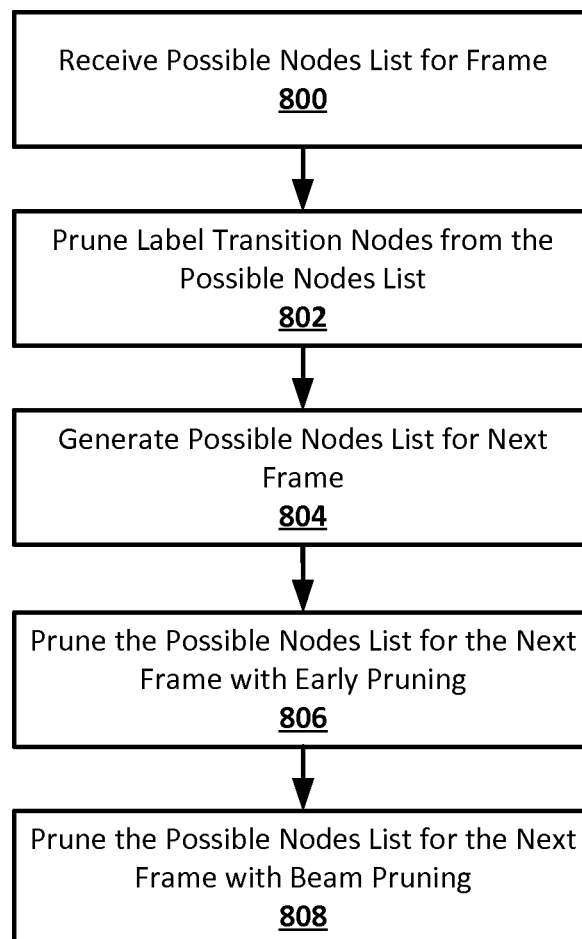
Receive Possible Nodes List for Frame
800

Prune Label Transition Nodes from the Possible Nodes List
802

Generate Possible Nodes List for Next Frame
804

Prune the Possible Nodes List for the Next Frame with Early Pruning
806

Prune the Possible Nodes List for the Next Frame with Beam Pruning
808